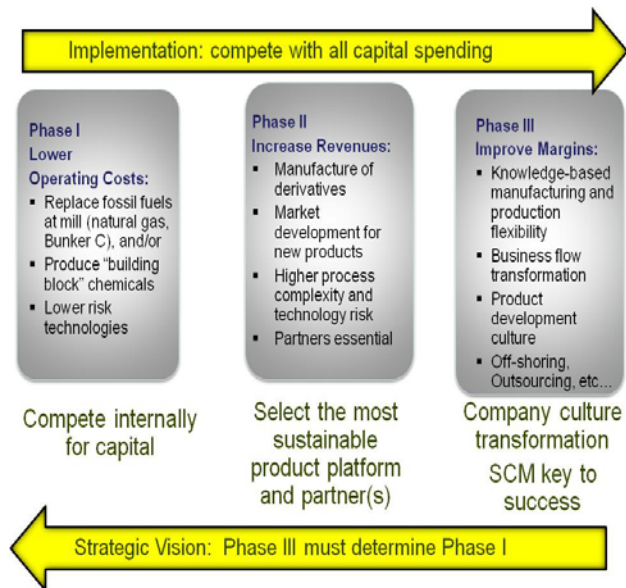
Implementation: compete with all capital spending

Phase I
Lower
Operating Costs:
- Replace fossil fuels at mill (natural gas, Bunker C), and/or
- Produce "building block" chemicals
- Lower risk technologies

Compete internally for capital

Phase II
Increase Revenues:
- Manufacture of derivatives
- Market development for new products
- Higher process complexity and technology risk
- Partners essential

Select the most sustainable product platform and partner(s)

Phase III
Improve Margins:
- Knowledge-based manufacturing and production flexibility
- Business flow transformation
- Product development culture
- Off-shoring, Outsourcing, etc…

Company culture transformation

SCM key to success

Strategic Vision: Phase III must determine Phase I